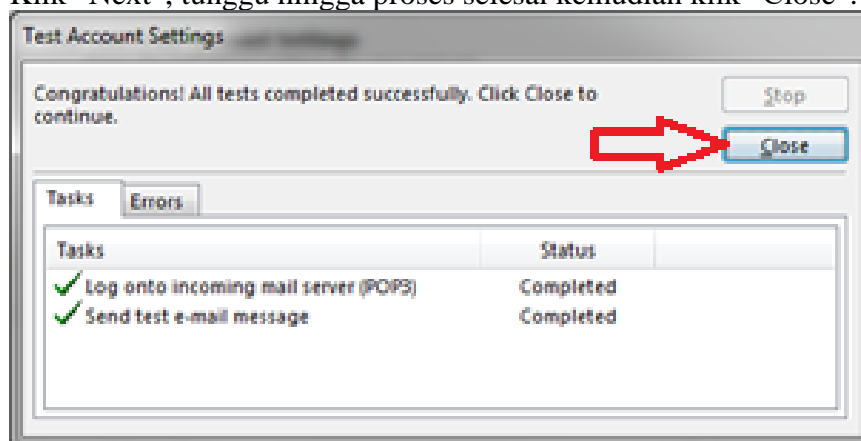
Klik "Next", tunggu hingga proses selesai kemudian klik "Close".

Test Account Settings

Congratulations! All tests completed successfully. Click Close to continue.

Stop

Close

Tasks | Errors

| Tasks | Status |
|---|---|
| Log onto incoming mail server (POP3) | Completed |
| Send test e-mail message | Completed |